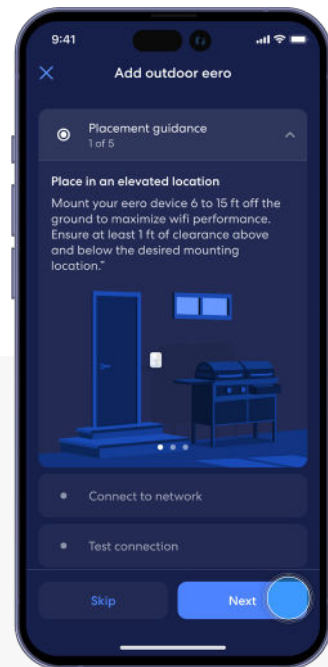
9:41

Add outdoor eero

Placement guidance
1 of 5

Place in an elevated location

Mount your eero device 6 to 15 ft off the ground to maximize wifi performance. Ensure at least 1 ft of clearance above and below the desired mounting location."

Connect to network

Test connection

Skip

Next